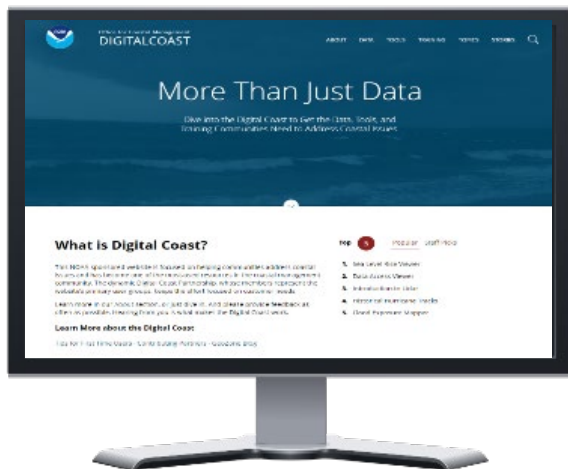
Office for Coastal Management
DIGITALCOAST

ABOUT DATA TOOLS TRAINING TOPICS STORIES

More Than Just Data

Dive into the Digital Coast to Get the Data, Tools, and Training Communities Need to Address Coastal Issues

What is Digital Coast?

This NOAA-sponsored website is focused on helping communities address coastal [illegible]

Learn more in our About section, or just dive in. And please provide feedback as often as possible. Hearing from you is what makes the Digital Coast work.

Learn More about the Digital Coast

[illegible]

Top 5 Popular Staff Picks

1. Sea Level Rise Viewer
2. Data Access Viewer
3. Introduction to Lidar
4. Historical Hurricane Tracks
5. Coastal Flood Exposure Mapper